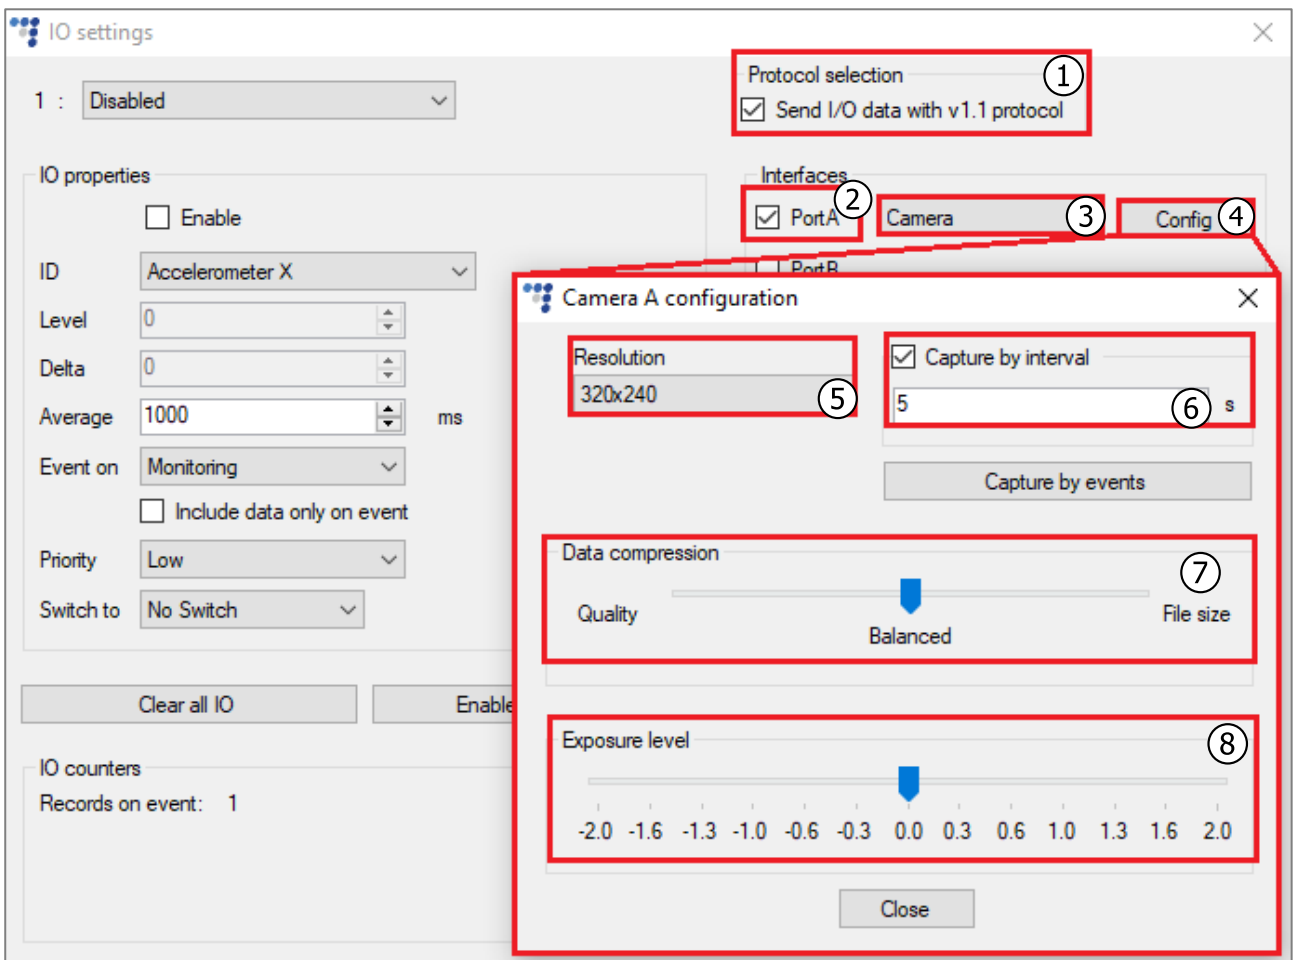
IO settings

1 : Disabled

Protocol selection ①
Send I/O data with v1.1 protocol

IO properties
Enable

ID Accelerometer X
Level 0
Delta 0
Average 1000 ms
Event on Monitoring
Include data only on event
Priority Low
Switch to No Switch

Interfaces
PortA ② Camera ③ Config ④
PortB

Clear all IO Enable

IO counters
Records on event: 1

Camera A configuration

Resolution
320x240 ⑤

Capture by interval
5 ⑥ s

Capture by events

Data compression ⑦
Quality File size
Balanced

Exposure level ⑧
-2.0 -1.6 -1.3 -1.0 -0.6 -0.3 0.0 0.3 0.6 1.0 1.3 1.6 2.0

Close